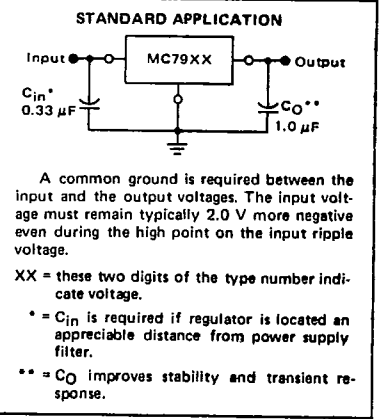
STANDARD APPLICATION

Input

MC79XX

Output

$C_{in}$*
0.33 $\mu$F

$C_O$**
1.0 $\mu$F

A common ground is required between the input and the output voltages. The input voltage must remain typically 2.0 V more negative even during the high point on the input ripple voltage.

XX = these two digits of the type number indicate voltage.

* = $C_{in}$ is required if regulator is located an appreciable distance from power supply filter.

** = $C_O$ improves stability and transient response.